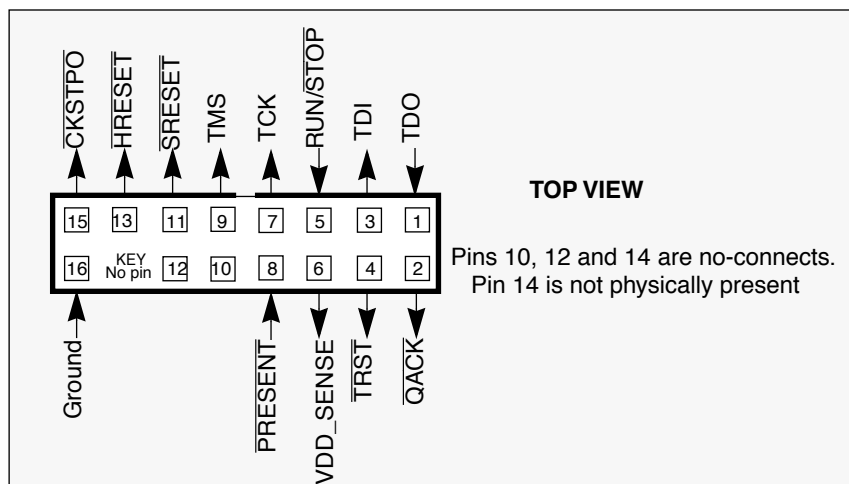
$\overline{\text{CKSTPO}}$

$\overline{\text{HRESET}}$

$\overline{\text{SRESET}}$

TMS

TCK

RUN/$\overline{\text{STOP}}$

TDI

TDO

TOP VIEW

15 13 11 9 7 5 3 1

16 KEY No pin 12 10 8 6 4 2

Pins 10, 12 and 14 are no-connects. Pin 14 is not physically present

Ground

$\overline{\text{PRESENT}}$

VDD_SENSE

$\overline{\text{TRST}}$

$\overline{\text{QACK}}$